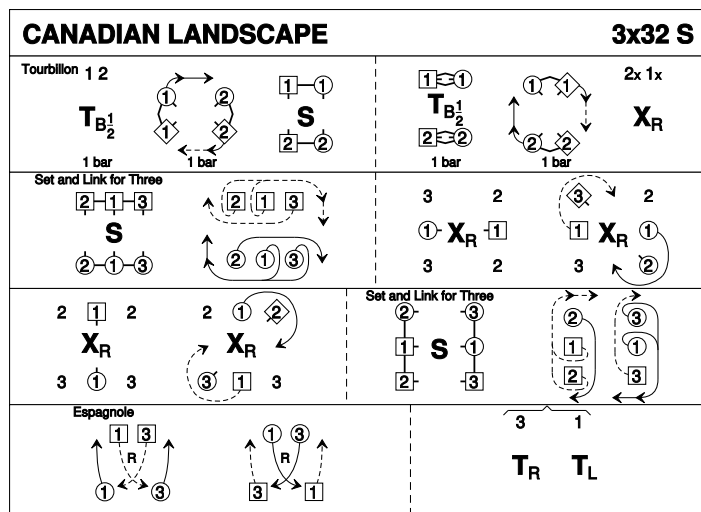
CANADIAN LANDSCAPE 3x32 S

Tourbillon 1 2

$T_{B\frac{1}{2}}$ 1 S 1 2 2 1 2 1 2

1 bar 1 bar

1 1 $T_{B\frac{1}{2}}$ 2 2 1 1 2 2 2x 1x $X_R$

1 bar 1 bar

Set and Link for Three

2 1 3 S 2 1 3 2 1 3 2 1 3

3 2 1 $X_R$ 1 3 2 3 2 1 $X_R$ 1 3 2

2 1 2 $X_R$ 3 1 3 2 1 2 $X_R$ 3 1 3

Set and Link for Three

2 3 1 S 1 2 3 2 1 2 3 1 3

Espagnole

1 3 R 1 3 1 3 R 3 1

3 1 $T_R$ $T_L$